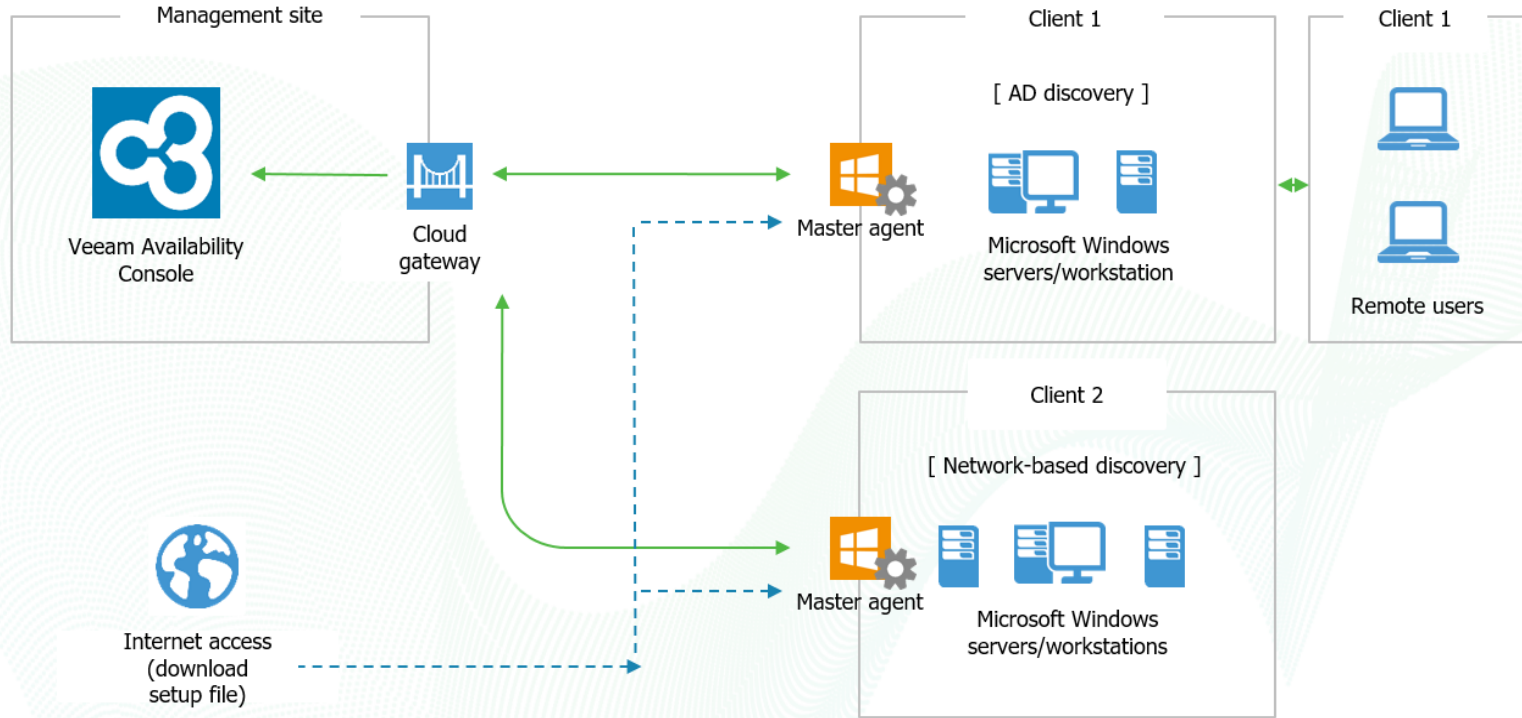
Management site

Veeam Availability Console

Cloud gateway

Client 1

[ AD discovery ]

Master agent

Microsoft Windows servers/workstation

Client 1

Remote users

Client 2

[ Network-based discovery ]

Master agent

Microsoft Windows servers/workstations

Internet access (download setup file)